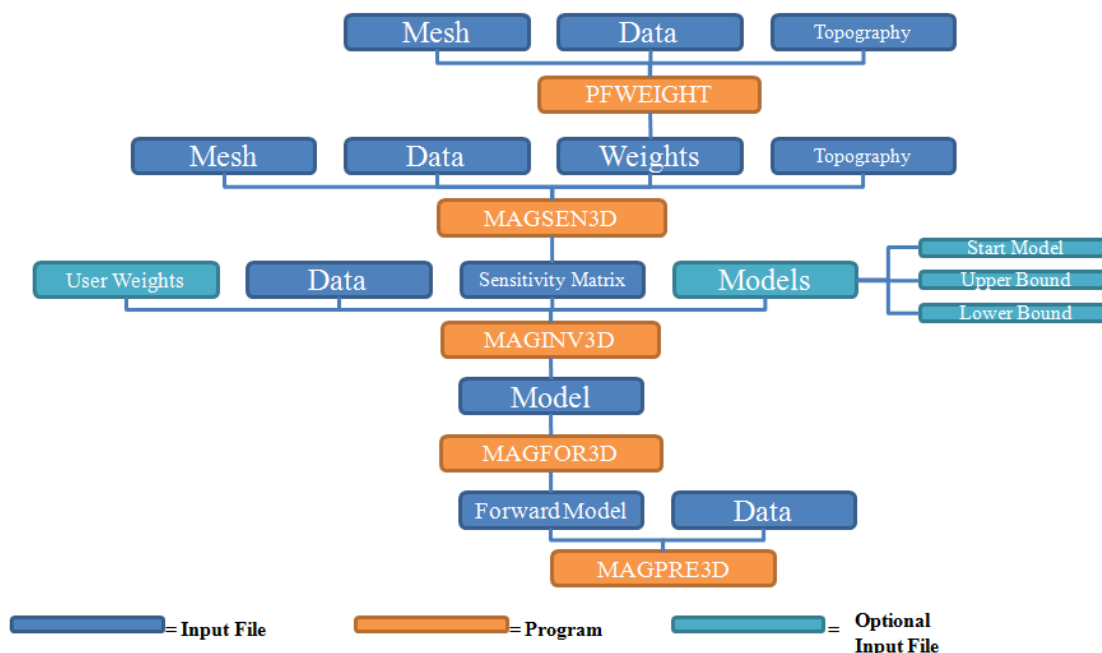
Mesh
Data
Topography
PFWEIGHT
Mesh
Data
Weights
Topography
MAGSEN3D
User Weights
Data
Sensitivity Matrix
Models
Start Model
Upper Bound
Lower Bound
MAGINV3D
Model
MAGFOR3D
Forward Model
Data
MAGPRE3D

= Input File
= Program
= Optional Input File